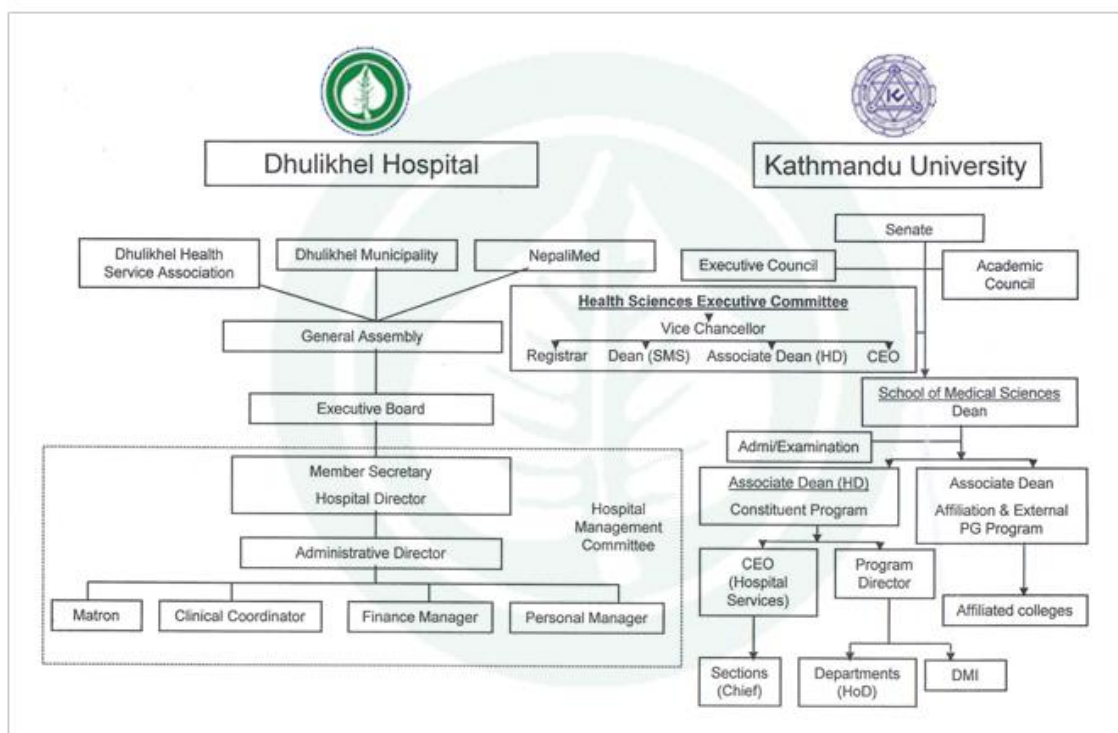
Dhulikhel Hospital

Kathmandu University

Dhulikhel Health Service Association

Dhulikhel Municipality

NepaliMed

General Assembly

Executive Board

Member Secretary
Hospital Director

Hospital Management Committee

Administrative Director

Matron

Clinical Coordinator

Finance Manager

Personal Manager

Senate

Executive Council

Academic Council

Health Sciences Executive Committee
Vice Chancellor
Registrar Dean (SMS) Associate Dean (HD) CEO

School of Medical Sciences
Dean

Admi/Examination

Associate Dean (HD)
Constituent Program

Associate Dean
Affiliation & External PG Program

CEO (Hospital Services)

Program Director

Affiliated colleges

Sections (Chief)

Departments (HoD)

DMI